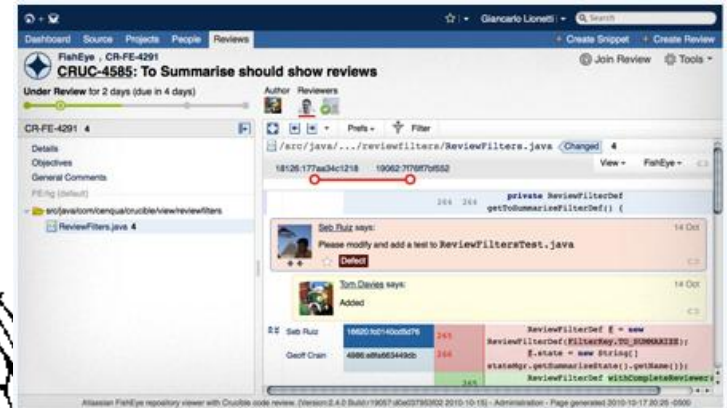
Giancarlo Lionetti ▾ Search

Dashboard Source Projects People Reviews

+ Create Snippet + Create Review

FishEye , CR-FE-4291

CRUC-4585: To Summarise should show reviews

Join Review Tools ▾

Under Review for 2 days (due in 4 days)

Author Reviewers

CR-FE-4291 4

Details
Objectives
General Comments
FE/bg (default)

src/java/com/cenqua/crucible/view/reviewfilters

ReviewFilters.java 4

Prefs ▾ Filter

/src/java/.../reviewfilters/ReviewFilters.java Changed 4

View ▾ FishEye ▾

18126:177aa34c1218 19062:7f76f7d552

264 264 private ReviewFilterDef getToSummarizeFilterDef() {

Seb Ruiz says:

14 Oct

Please modify and add a test to ReviewFiltersTest.java

Defect

Tom Davies says:

14 Oct

Added

Seb Ruiz 18620:fd2140dd5d76 265 ReviewFilterDef f = new ReviewFilterDef(FilterKey.TO_SUMMARIZE);

Geoff Crain 4886:a8fa663449db 266 f.state = new String[] stateMgr.getSummarizeState().getName());

265 ReviewFilterDef withCompleteReviewer;

Atlassian FishEye repository viewer with Crucible code review. (Version:2.4.0 Build:19057 d0e03793002 2010-10-15) - Administration - Page generated 2010-10-17 20:26 -0500